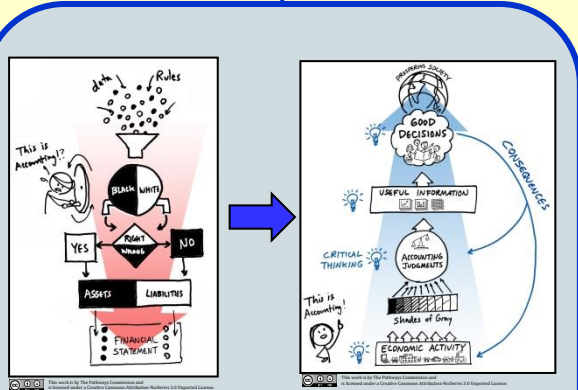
data
Rules
This is Accounting!?
BLACK
WHITE
RIGHT
WRONG
YES
NO
ASSETS
LIABILITIES
FINANCIAL STATEMENT
This work is by The Pathways Commission and is licensed under a Creative Commons Attribution-NoDerivs 3.0 Unported License.

PROSPERING SOCIETY
GOOD DECISIONS
CONSEQUENCES
USEFUL INFORMATION
CRITICAL THINKING
ACCOUNTING JUDGMENTS
Shades of Gray
This is Accounting!
ECONOMIC ACTIVITY
This work is by The Pathways Commission and is licensed under a Creative Commons Attribution-NoDerivs 3.0 Unported License.